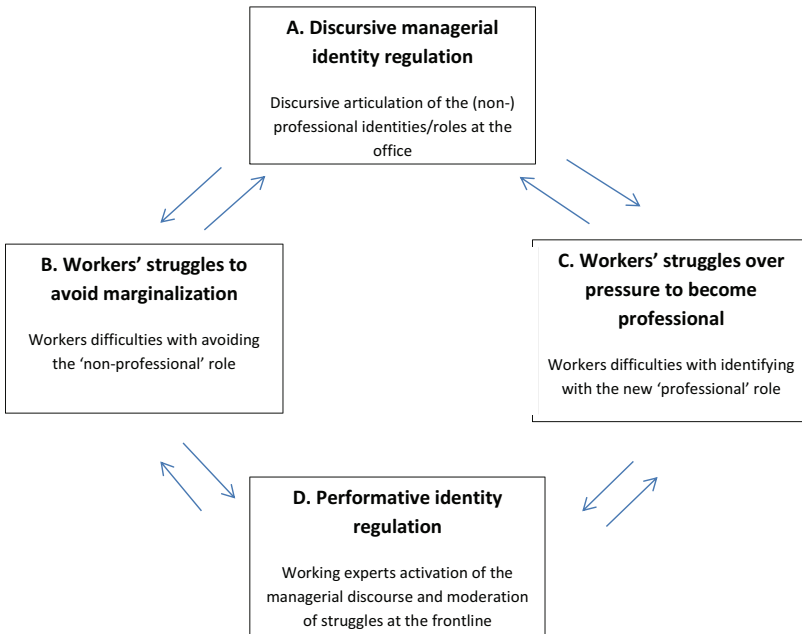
A. Discursive managerial identity regulation

Discursive articulation of the (non-) professional identities/roles at the office

B. Workers' struggles to avoid marginalization

Workers difficulties with avoiding the 'non-professional' role

C. Workers' struggles over pressure to become professional

Workers difficulties with identifying with the new 'professional' role

D. Performative identity regulation

Working experts activation of the managerial discourse and moderation of struggles at the frontline